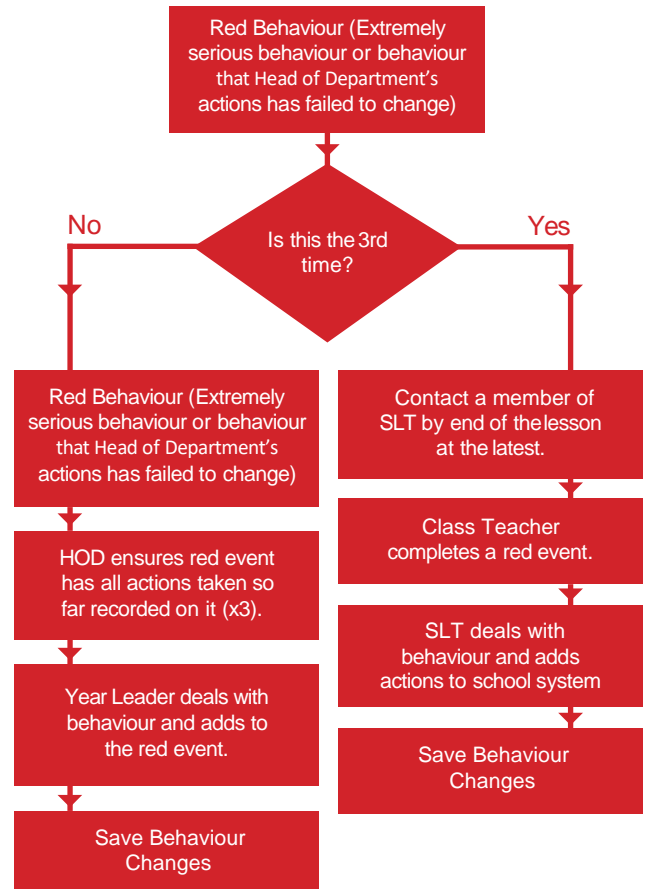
Red Behaviour (Extremely serious behaviour or behaviour that Head of Department's actions has failed to change)

Is this the 3rd time?

No

Yes

Red Behaviour (Extremely serious behaviour or behaviour that Head of Department's actions has failed to change)

HOD ensures red event has all actions taken so far recorded on it (x3).

Year Leader deals with behaviour and adds to the red event.

Save Behaviour Changes

Contact a member of SLT by end of the lesson at the latest.

Class Teacher completes a red event.

SLT deals with behaviour and adds actions to school system

Save Behaviour Changes